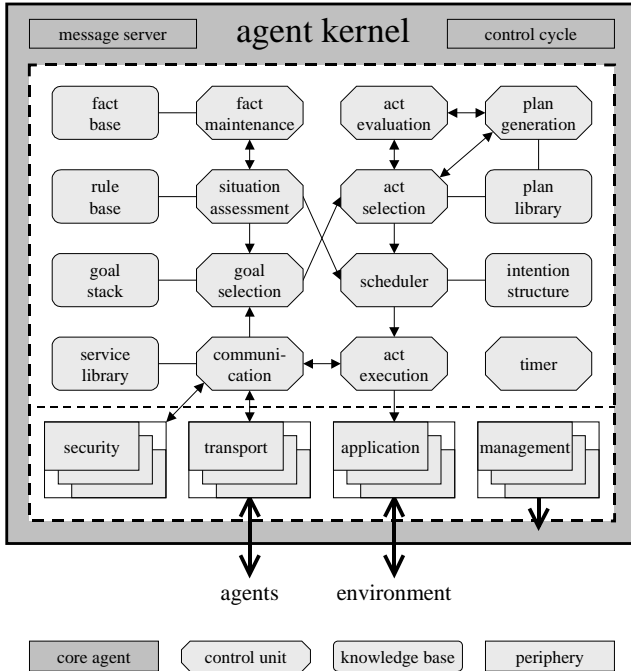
message server

agent kernel

control cycle

fact base

fact maintenance

act evaluation

plan generation

rule base

situation assessment

act selection

plan library

goal stack

goal selection

scheduler

intention structure

service library

communication

act execution

timer

security

transport

application

management

agents

environment

core agent

control unit

knowledge base

periphery